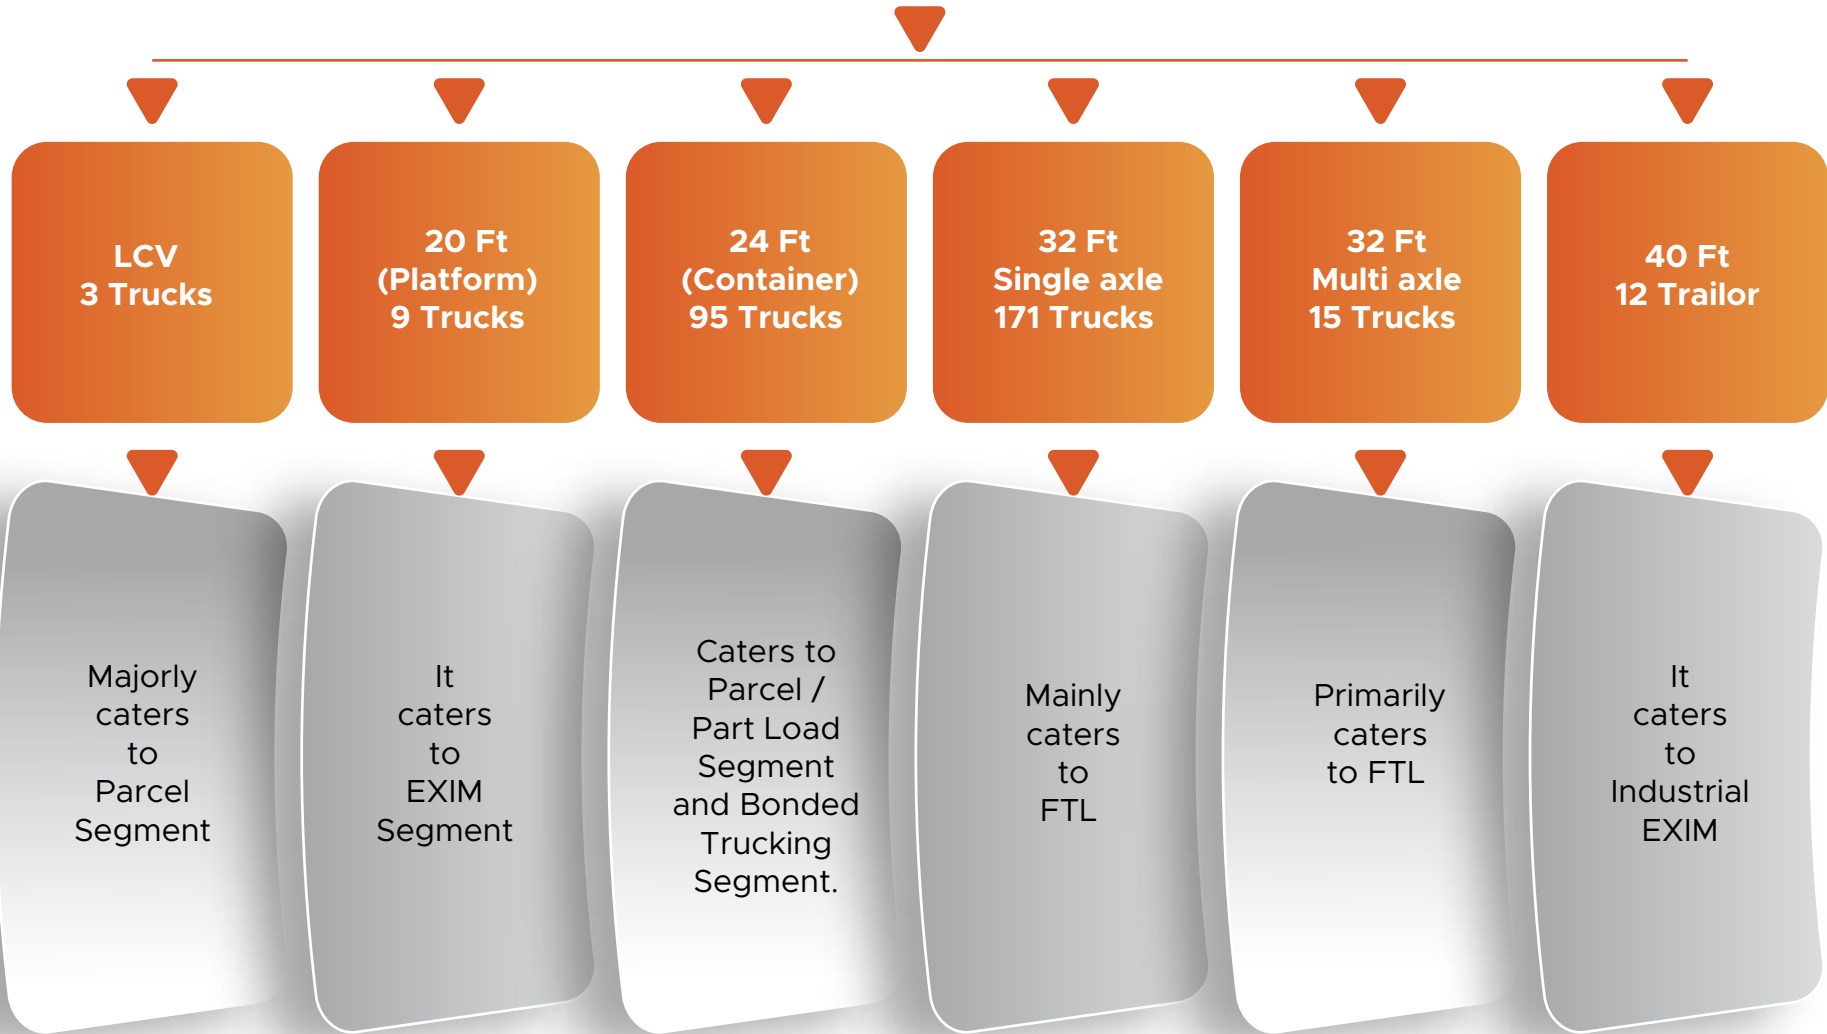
LCV
3 Trucks

20 Ft
(Platform)
9 Trucks

24 Ft
(Container)
95 Trucks

32 Ft
Single axle
171 Trucks

32 Ft
Multi axle
15 Trucks

40 Ft
12 Trailor

Majorly caters to Parcel Segment

It caters to EXIM Segment

Caters to Parcel / Part Load Segment and Bonded Trucking Segment.

Mainly caters to FTL

Primarily caters to FTL

It caters to Industrial EXIM